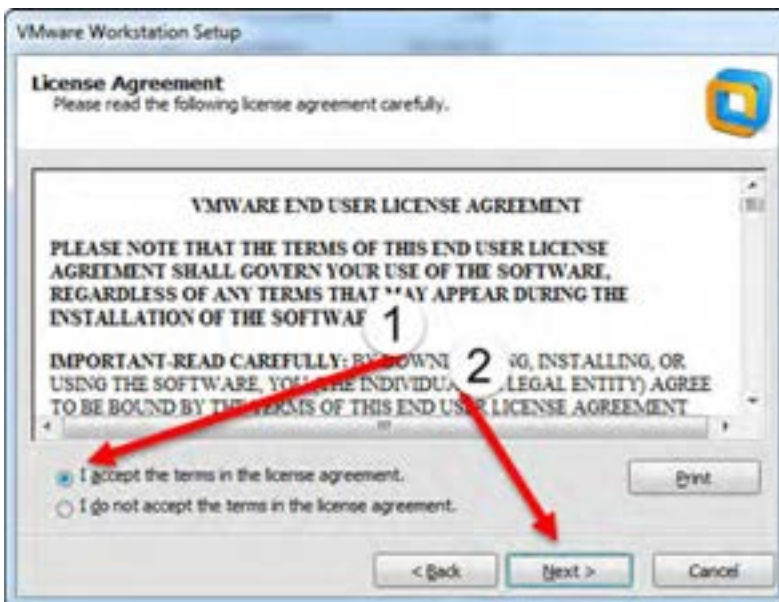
VMware Workstation Setup

License Agreement
Please read the following license agreement carefully.

VMWARE END USER LICENSE AGREEMENT

PLEASE NOTE THAT THE TERMS OF THIS END USER LICENSE AGREEMENT SHALL GOVERN YOUR USE OF THE SOFTWARE, REGARDLESS OF ANY TERMS THAT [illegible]AY APPEAR DURING THE INSTALLATION OF THE SOFTWA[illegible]

1

IMPORTANT-READ CAREFULLY: B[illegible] DOWN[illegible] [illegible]G, INSTALLING, OR USING THE SOFTWARE, YO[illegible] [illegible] INDIVIDUA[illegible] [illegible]LEGAL ENTITY) AGREE TO BE BOUND BY TH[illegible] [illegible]RMS OF THIS END US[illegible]R LICENSE AGREEMENT

2

I accept the terms in the license agreement.
I do not accept the terms in the license agreement.

Print

< Back
Next >
Cancel